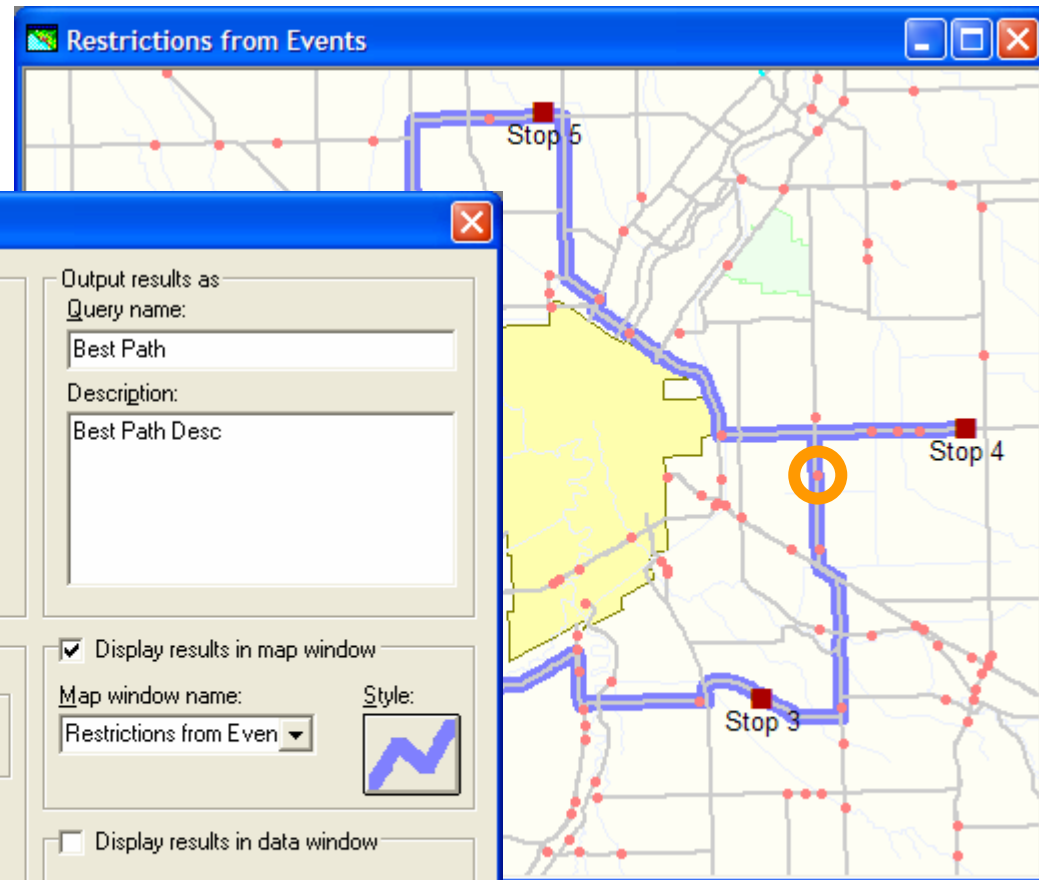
Restrictions from Events

Stop 5

Stop 4

Stop 3

Output results as

Query name:

Best Path

Description:

Best Path Desc

Display results in map window

Map window name:

Restrictions from Even

Style:

Display results in data window